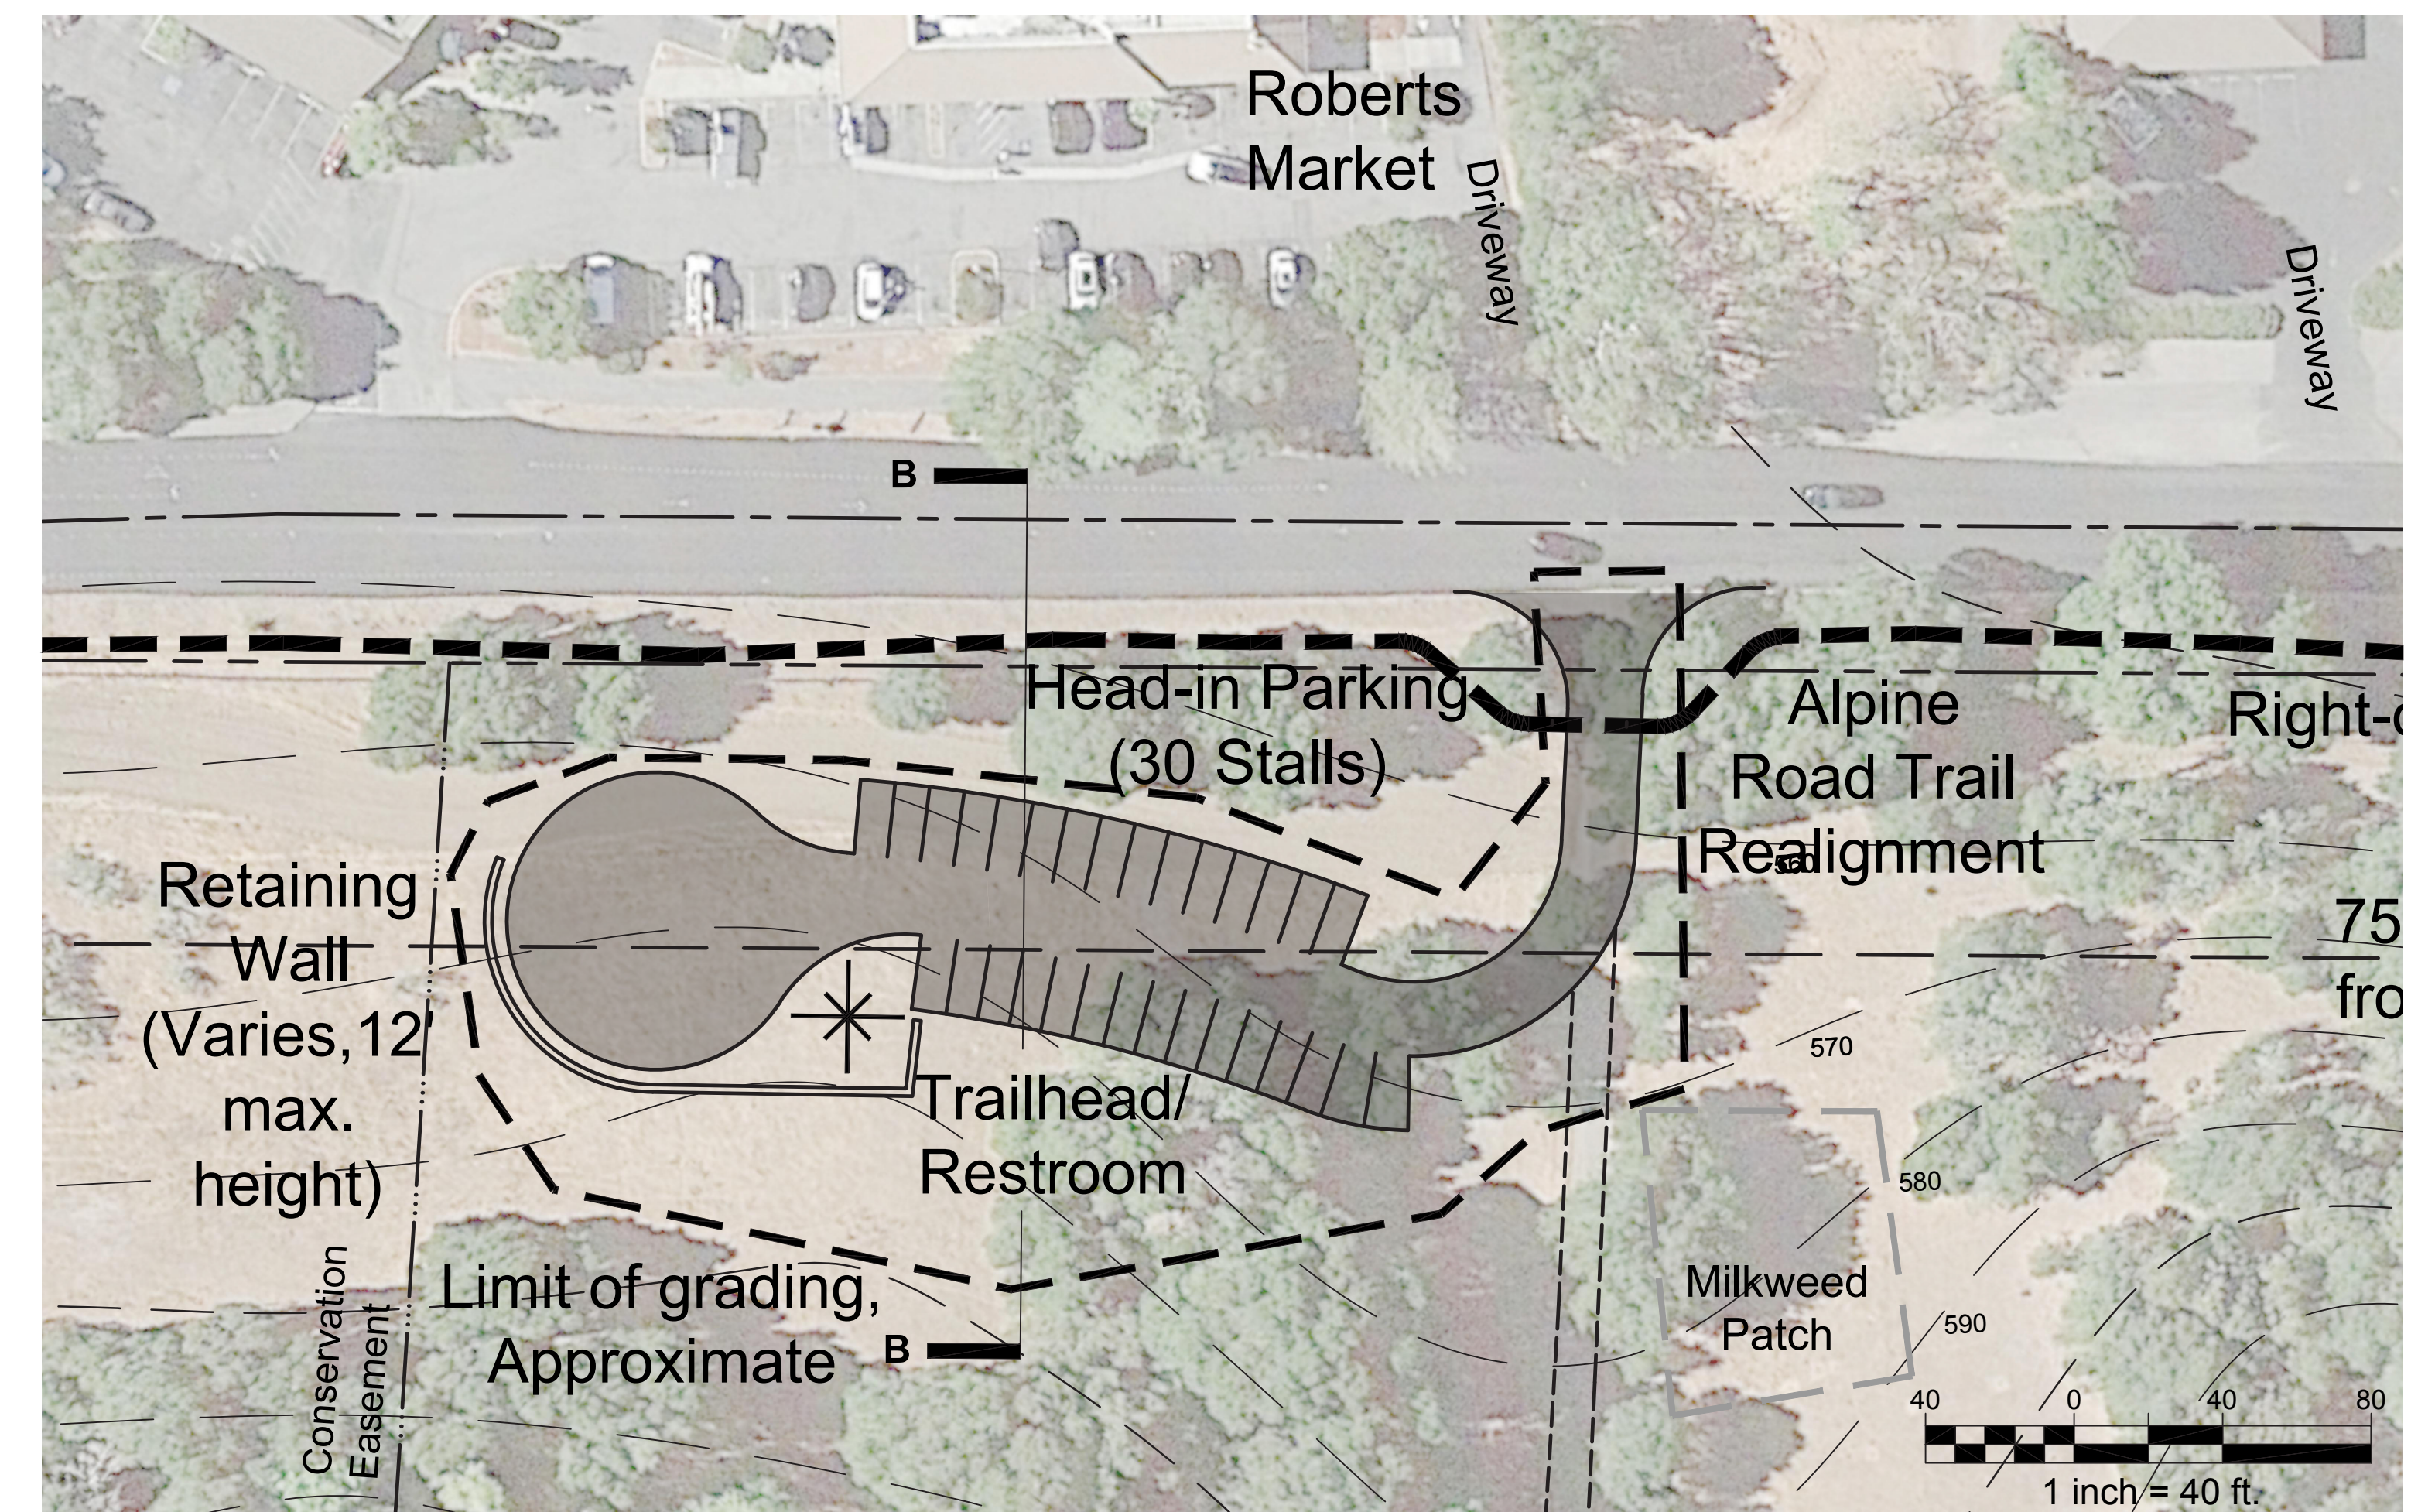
Roberts Market

Driveway

Driveway

B

Head-in Parking (30 Stalls)

Alpine Road Trail Realignment

Right-o

75 fro

Retaining Wall (Varies,12' max. height)

Trailhead/ Restroom

570

580

590

Milkweed Patch

Limit of grading, Approximate

B

Conservation Easement

40 0 40 80

1 inch = 40 ft.